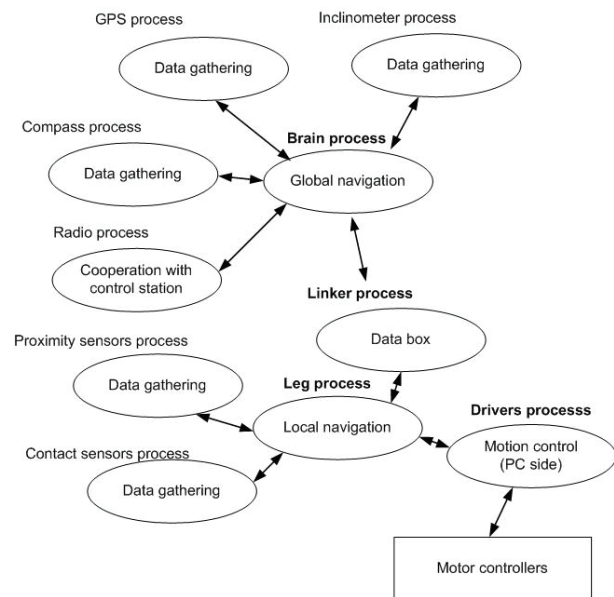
GPS process

Data gathering

Inclinometer process

Data gathering

Compass process

Data gathering

Brain process

Global navigation

Radio process

Cooperation with control station

Linker process

Data box

Proximity sensors process

Data gathering

Leg process

Local navigation

Drivers processs

Motion control (PC side)

Contact sensors process

Data gathering

Motor controllers